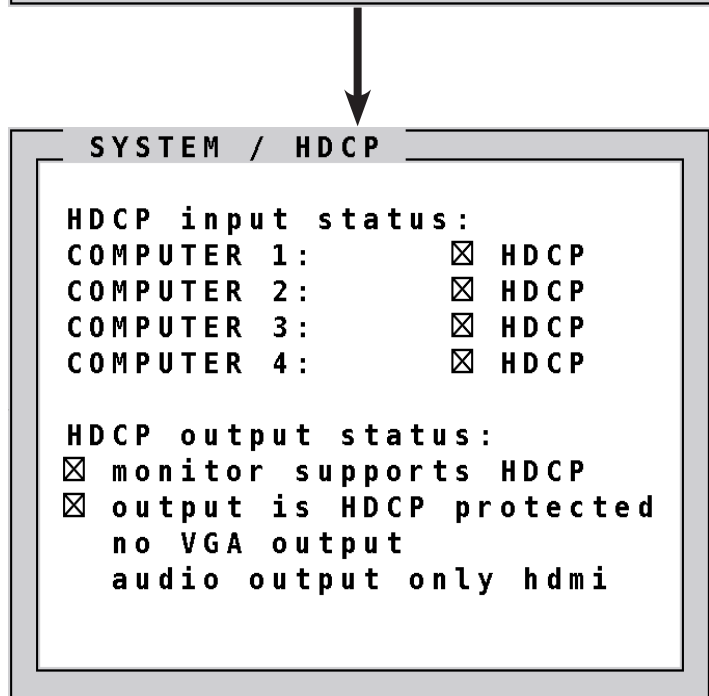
SYSTEM / HDCP

HDCP input status:
COMPUTER 1: ☒ HDCP
COMPUTER 2: ☒ HDCP
COMPUTER 3: ☒ HDCP
COMPUTER 4: ☒ HDCP

HDCP output status:
☒ monitor supports HDCP
☒ output is HDCP protected
no VGA output
audio output only hdmi